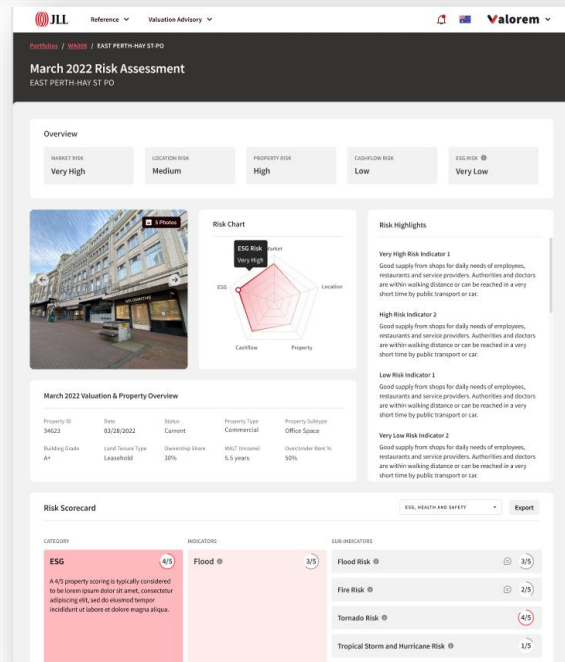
JLL Reference Valuation Advisory Valorem

Portfolios / WA006 / EAST PERTH-HAY ST-PO

March 2022 Risk Assessment
EAST PERTH-HAY ST PO

Overview

MARKET RISK
Very High

LOCATION RISK
Medium

PROPERTY RISK
High

CASHFLOW RISK
Low

ESG RISK
Very Low

5 Photos

Risk Chart

ESG Risk
Very High

Market
ESG
Location
Cashflow
Property

Risk Highlights

Very High Risk Indicator 1
Good supply from shops for daily needs of employees, restaurants and service providers. Authorities and doctors are within walking distance or can be reached in a very short time by public transport or car.

High Risk Indicator 2
Good supply from shops for daily needs of employees, restaurants and service providers. Authorities and doctors are within walking distance or can be reached in a very short time by public transport or car.

Low Risk Indicator 1
Good supply from shops for daily needs of employees, restaurants and service providers. Authorities and doctors are within walking distance or can be reached in a very short time by public transport or car.

Very Low Risk Indicator 2
Good supply from shops for daily needs of employees, restaurants and service providers. Authorities and doctors are within walking distance or can be reached in a very short time by public transport or car.

March 2022 Valuation & Property Overview

| Property ID | Date | Status | Property Type | Property Subtype |
|---|---|---|---|---|
| 34623 | 03/28/2022 | Current | Commercial | Office Space |
| Building Grade | Land Tenure Type | Ownership Share | WALT (Income) | Over/Under Rent % |
| A+ | Leasehold | 30% | 5.5 years | 50% |

Risk Scorecard

ESG, HEALTH AND SAFETY

Export

CATEGORY

ESG 4/5
A 4/5 property scoring is typically considered to be lorem ipsum dolor sit amet, consectetur adipiscing elit, sed do eiusmod tempor incididunt ut labore et dolore magna aliqua.

INDICATORS

Flood 3/5

SUB-INDICATORS

Flood Risk 3/5
Fire Risk 2/5
Tornado Risk 4/5
Tropical Storm and Hurricane Risk 1/5